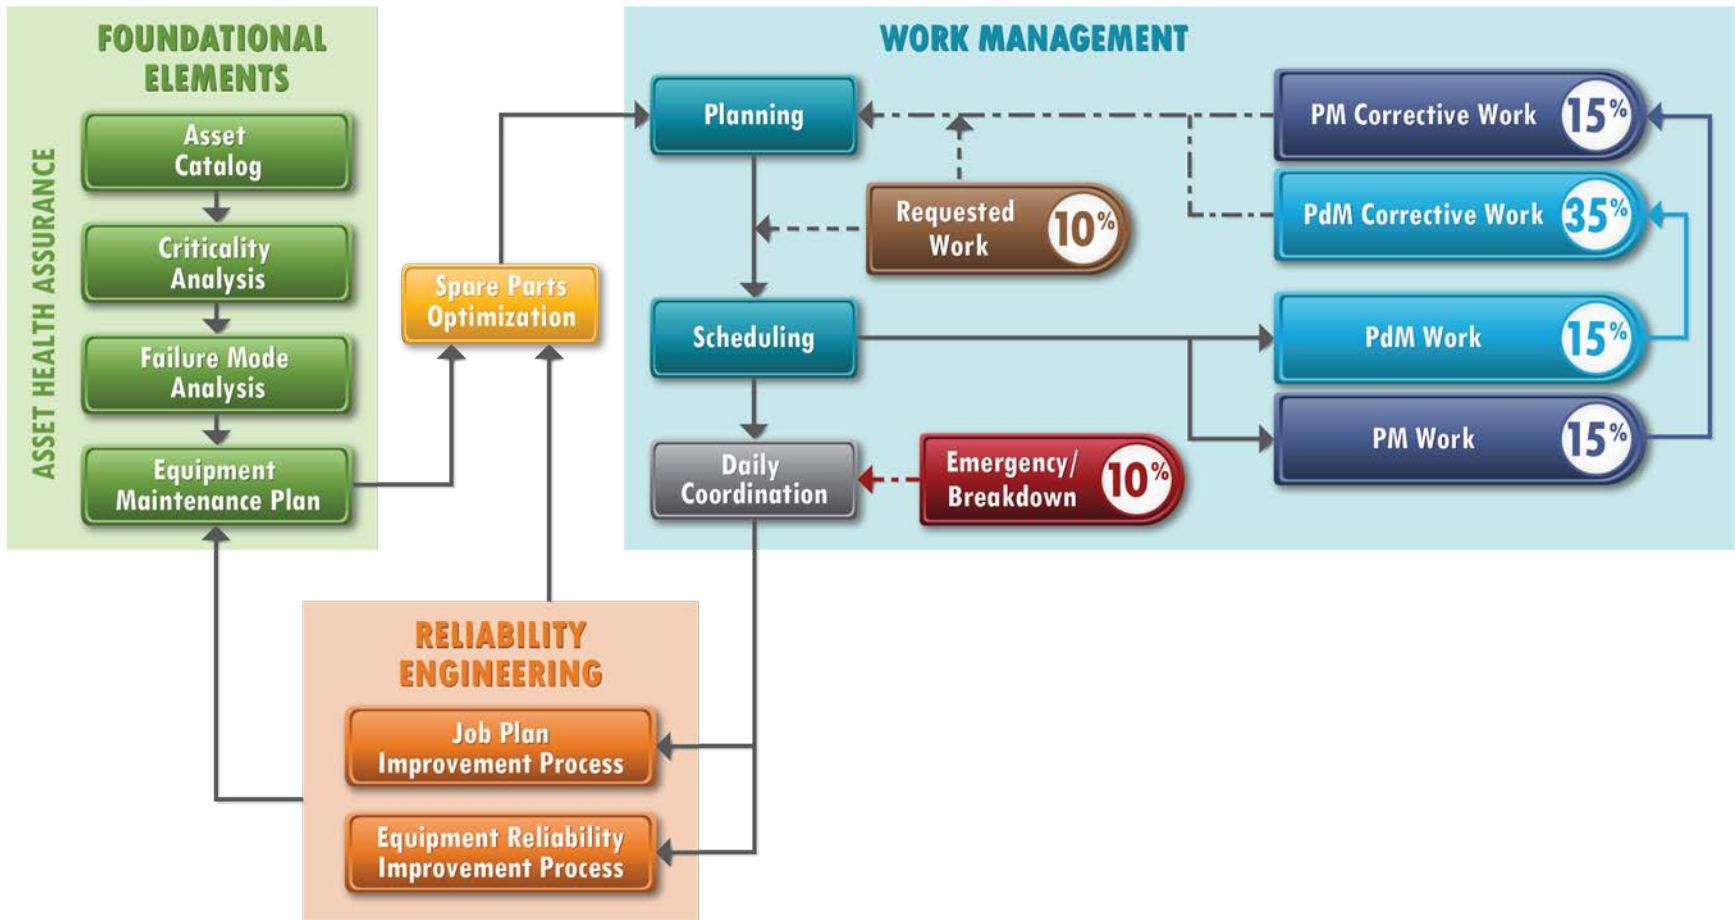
FOUNDATIONAL ELEMENTS

ASSET HEALTH ASSURANCE

Asset Catalog

Criticality Analysis

Failure Mode Analysis

Equipment Maintenance Plan

Spare Parts Optimization

WORK MANAGEMENT

Planning

Requested Work 10%

Scheduling

Daily Coordination

Emergency/ Breakdown 10%

PM Corrective Work 15%

PdM Corrective Work 35%

PdM Work 15%

PM Work 15%

RELIABILITY ENGINEERING

Job Plan Improvement Process

Equipment Reliability Improvement Process